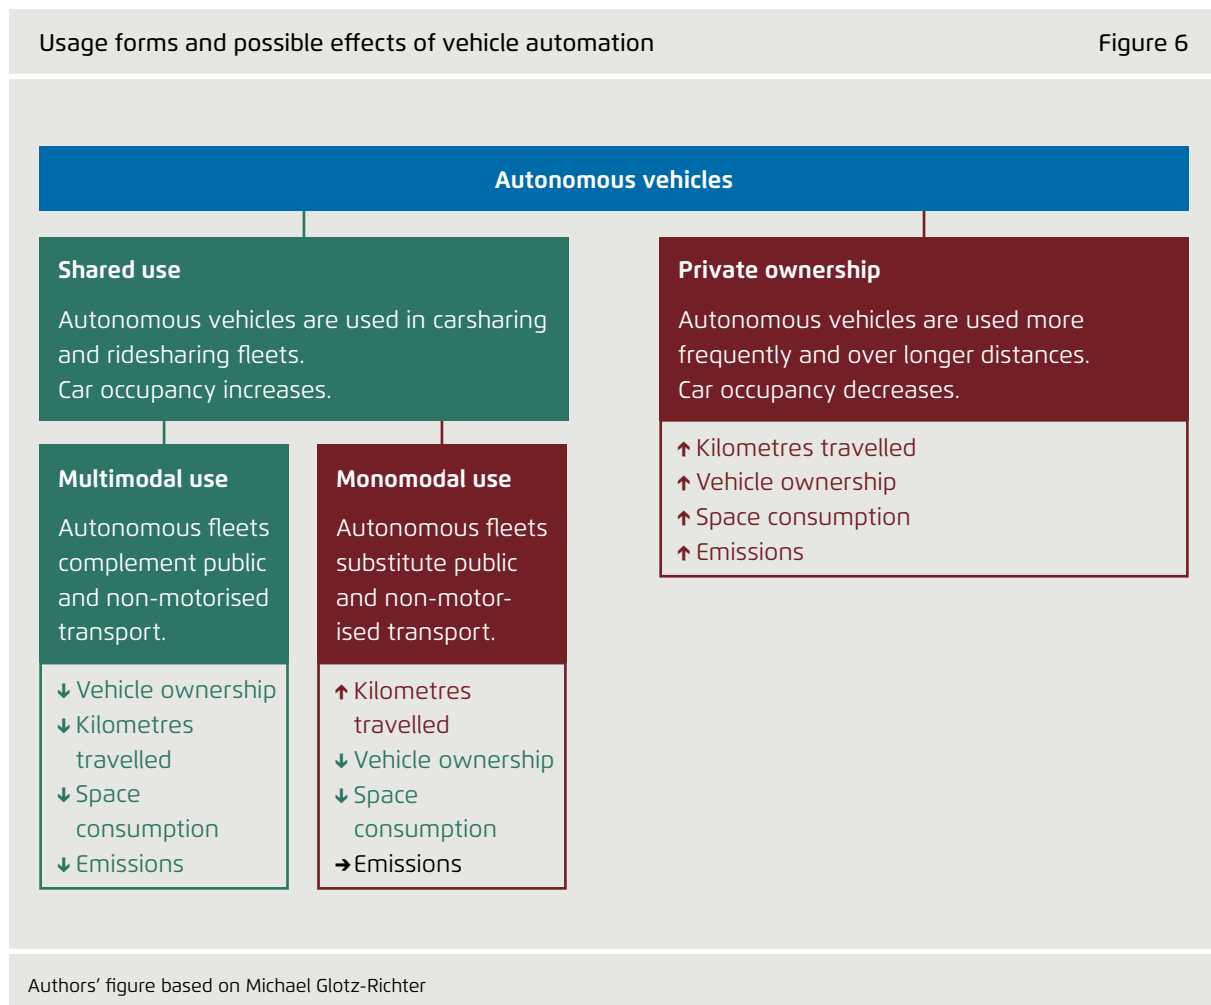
Usage forms and possible effects of vehicle automation

Figure 6

Autonomous vehicles

Shared use

Autonomous vehicles are used in carsharing and ridesharing fleets. Car occupancy increases.

Multimodal use

Autonomous fleets complement public and non-motorised transport.

↓ Vehicle ownership
↓ Kilometres travelled
↓ Space consumption
↓ Emissions

Monomodal use

Autonomous fleets substitute public and non-motorised transport.

↑ Kilometres travelled
↓ Vehicle ownership
↓ Space consumption
→ Emissions

Private ownership

Autonomous vehicles are used more frequently and over longer distances. Car occupancy decreases.

↑ Kilometres travelled
↑ Vehicle ownership
↑ Space consumption
↑ Emissions

Authors' figure based on Michael Glotz-Richter